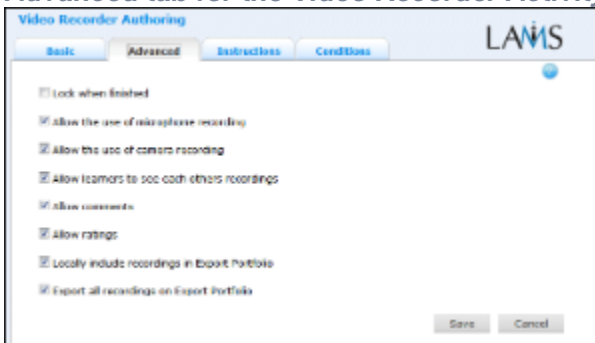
Advanced tab for the Video Recorder Activity

Video Recorder Authoring

Basic | Advanced | Instructions | Conditions

LAMS

Lock when finished

Allow the use of microphone recording

Allow the use of camera recording

Allow learners to see each others recordings

Allow comments

Allow ratings

Locally include recordings in Export Portfolio

Export all recordings on Export Portfolio

Save Cancel